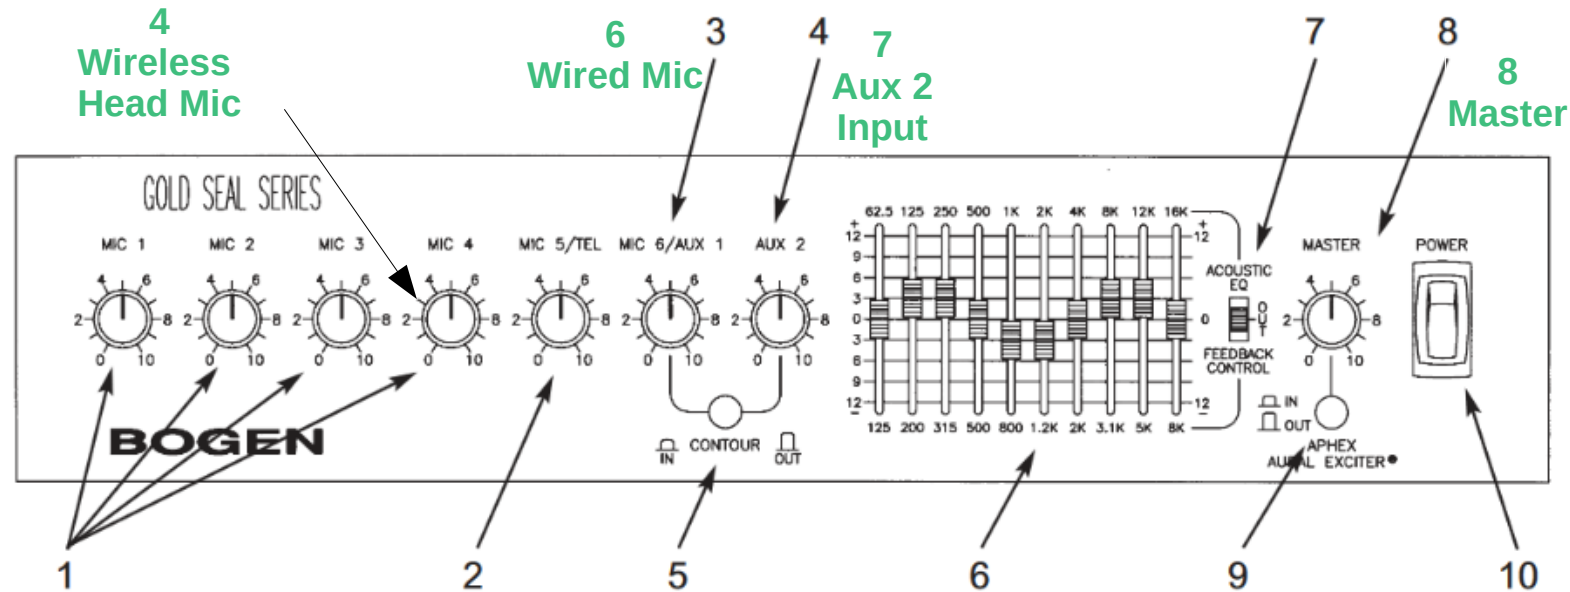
4
Wireless
Head Mic

6
Wired Mic

3

4

7
Aux 2
Input

7

8

8
Master

GOLD SEAL SERIES

MIC 1
MIC 2
MIC 3
MIC 4
MIC 5/TEL
MIC 6/AUX 1
AUX 2

4 6
2 8
0 10

BOGEN

CONTOUR
IN
OUT

62.5 125 250 500 1K 2K 4K 8K 12K 16K

+12
9
6
3
0
3
6
9
-12

125 200 315 500 800 1.2K 2K 3.1K 5K 8K

ACOUSTIC EQ
OUT
FEEDBACK CONTROL

IN
OUT

MASTER

APHEX
AURAL EXCITER

POWER

1
2
5
6
9
10